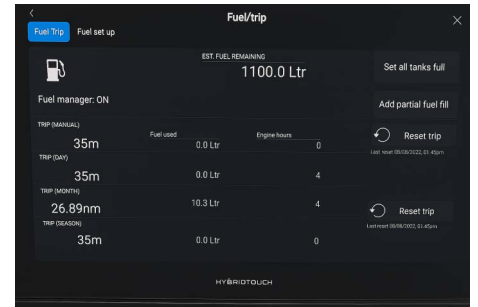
Fuel/trip

Fuel Trip Fuel set up

EST. FUEL REMAINING
1100.0 Ltr

Set all tanks full

Fuel manager: ON

Add partial fuel fill

| | Fuel used | Engine hours |
|---|---|---|
| TRIP (MANUAL) 35m | 0.0 Ltr | 0 |
| TRIP (DAY) 35m | 0.0 Ltr | 4 |
| TRIP (MONTH) 26.89nm | 10.3 Ltr | 4 |
| TRIP (SEASON) 35m | 0.0 Ltr | 0 |

Reset trip
Last reset 09/08/2022, 01.45pm

Reset trip
Last reset 09/08/2022, 01.45pm

HYBRIDTOUCH